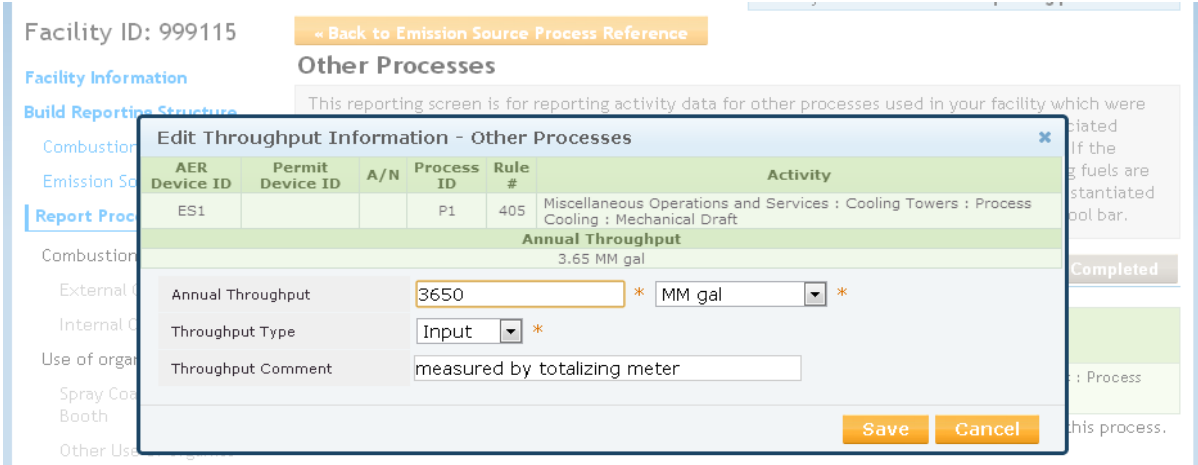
Facility ID: 999115

Facility Information

Build Reporting Structure

Combustion

Emission So

Report Proc

Combustion

External C

Internal C

Use of orga

Spray Coa Booth

Other Use

« Back to Emission Source Process Reference

Other Processes

This reporting screen is for reporting activity data for other processes used in your facility which were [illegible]ciated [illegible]f the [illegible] fuels are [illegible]stantiated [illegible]ool bar.

Completed

: Process

this process.

Edit Throughput Information - Other Processes

| AER Device ID | Permit Device ID | A/N | Process ID | Rule # | Activity |
|---|---|---|---|---|---|
| ES1 | | | P1 | 405 | Miscellaneous Operations and Services : Cooling Towers : Process Cooling : Mechanical Draft |

Annual Throughput

3.65 MM gal

Annual Throughput 3650 * MM gal *

Throughput Type Input *

Throughput Comment measured by totalizing meter

Save Cancel